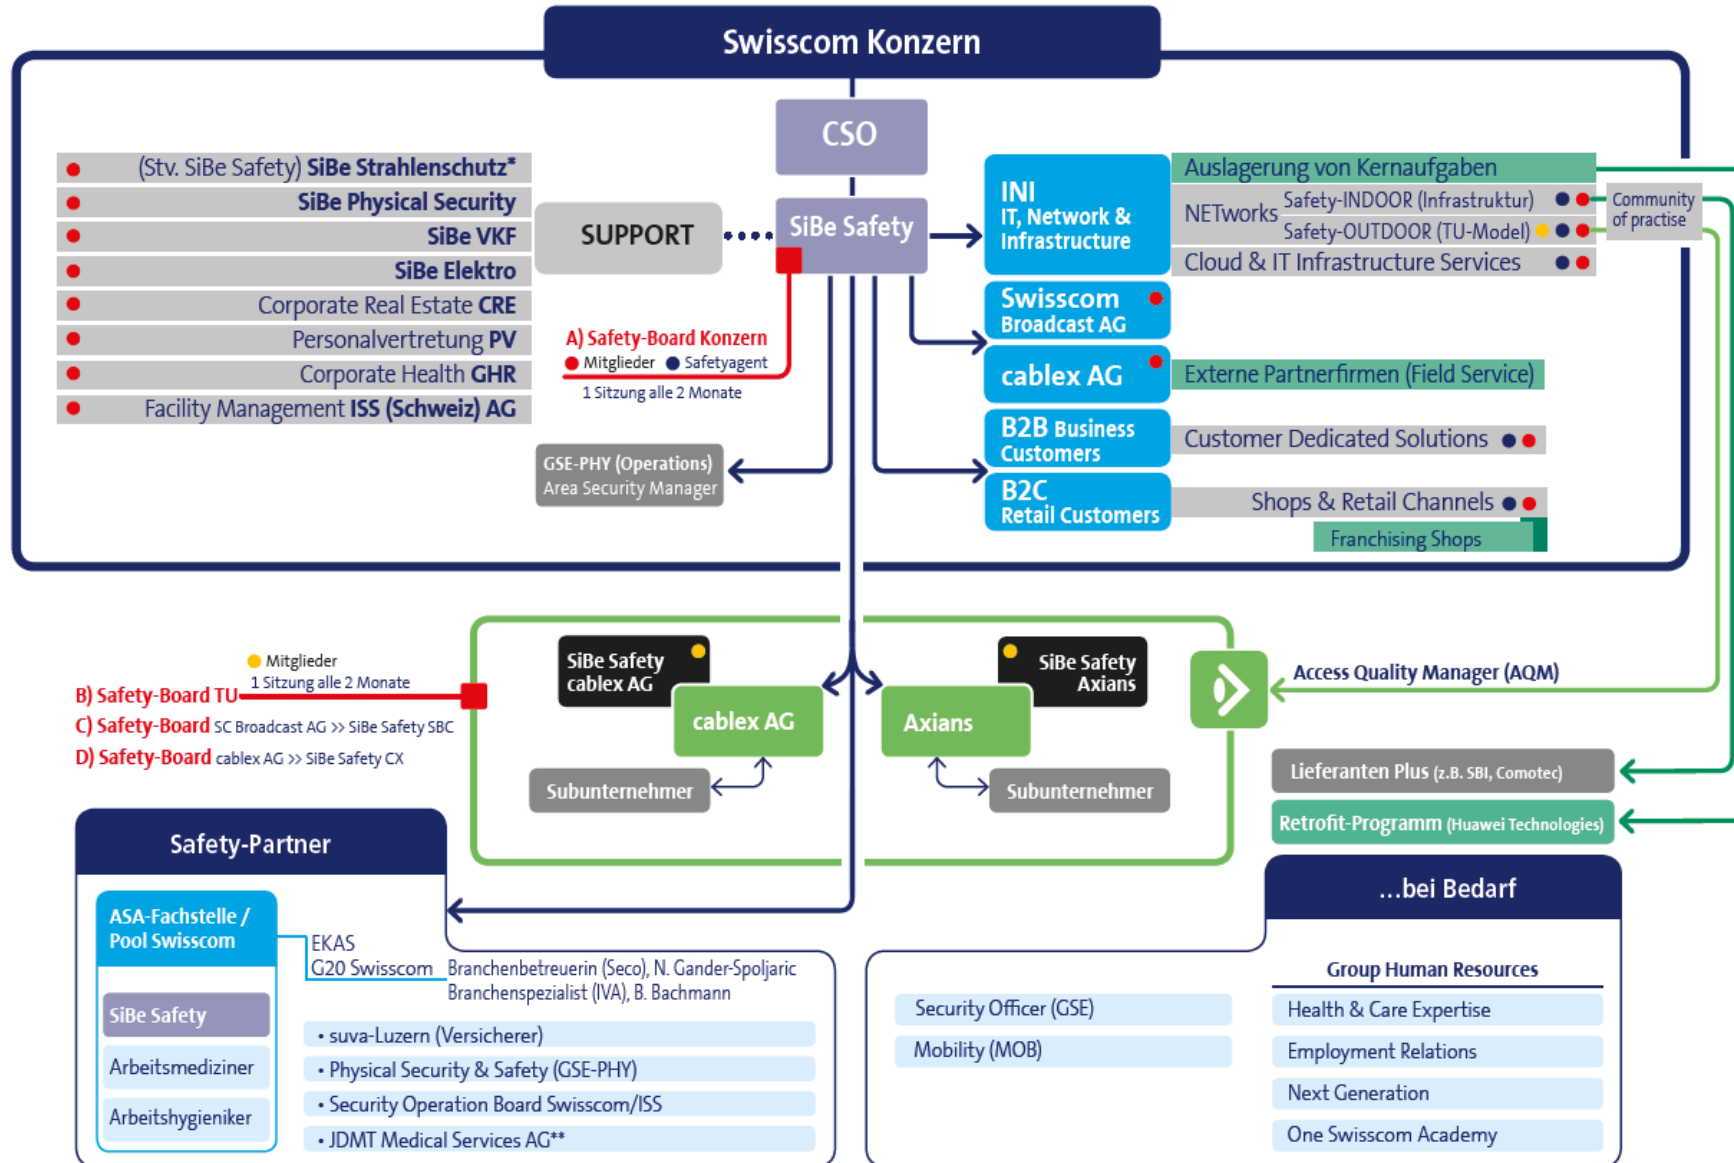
Swisscom Konzern

CSO

(Stv. SiBe Safety) SiBe Strahlenschutz*
SiBe Physical Security
SiBe VKF
SiBe Elektro
Corporate Real Estate CRE
Personalvertretung PV
Corporate Health GHR
Facility Management ISS (Schweiz) AG

SUPPORT

SiBe Safety

A) Safety-Board Konzern
Mitglieder Safetyagent
1 Sitzung alle 2 Monate

GSE-PHY (Operations)
Area Security Manager

INI
IT, Network & Infrastructure

Auslagerung von Kernaufgaben
NETworks Safety-INDOOR (Infrastruktur)
Safety-OUTDOOR (TU-Model)
Cloud & IT Infrastructure Services

Community of practise

Swisscom Broadcast AG

cablex AG

Externe Partnerfirmen (Field Service)

B2B Business Customers

Customer Dedicated Solutions

B2C Retail Customers

Shops & Retail Channels

Franchising Shops

Mitglieder
1 Sitzung alle 2 Monate
B) Safety-Board TU
C) Safety-Board SC Broadcast AG >> SiBe Safety SBC
D) Safety-Board cablex AG >> SiBe Safety CX

SiBe Safety cablex AG

cablex AG

Subunternehmer

SiBe Safety Axians

Axians

Subunternehmer

Access Quality Manager (AQM)

Lieferanten Plus (z.B. SBI, Comotec)

Retrofit-Programm (Huawei Technologies)

Safety-Partner

ASA-Fachstelle / Pool Swisscom

SiBe Safety
Arbeitsmediziner
Arbeitshygieniker

EKAS
G20 Swisscom
Branchenbetreuerin (Seco), N. Gander-Spoljaric
Branchenspezialist (IVA), B. Bachmann

• suva-Luzern (Versicherer)
• Physical Security & Safety (GSE-PHY)
• Security Operation Board Swisscom/ISS
• JDMT Medical Services AG**

...bei Bedarf

Security Officer (GSE)
Mobility (MOB)

Group Human Resources
Health & Care Expertise
Employment Relations
Next Generation
One Swisscom Academy